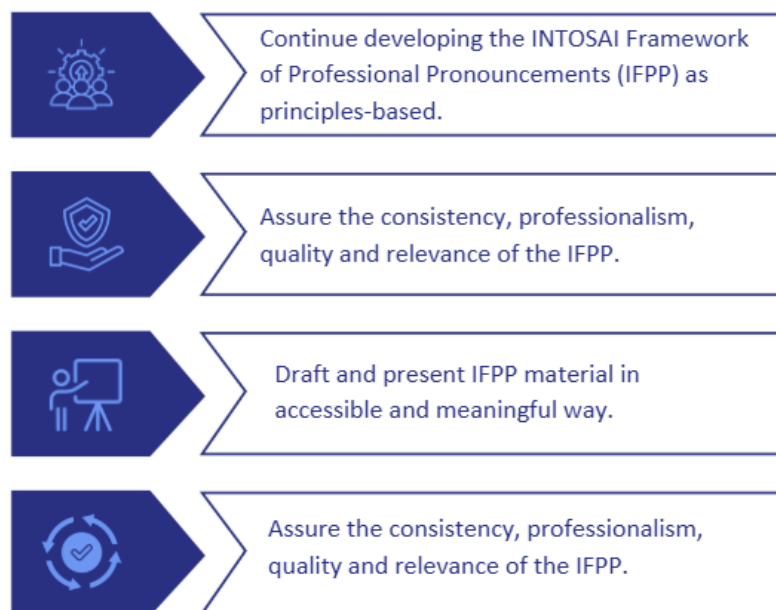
Continue developing the INTOSAI Framework of Professional Pronouncements (IFPP) as principles-based.

Assure the consistency, professionalism, quality and relevance of the IFPP.

Draft and present IFPP material in accessible and meaningful way.

Assure the consistency, professionalism, quality and relevance of the IFPP.